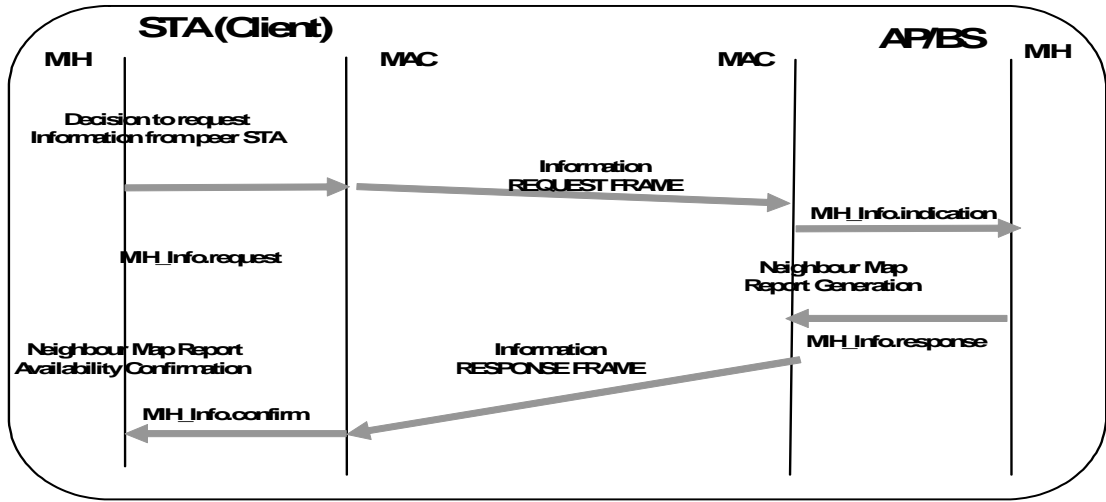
STA (Client)

AP/BS

MH

MAC

MAC

MH

Decision to request Information from peer STA

Information REQUEST FRAME

MH_Info.indication

MH_Info.request

Neighbour Map Report Generation

MH_Info.response

Neighbour Map Report Availability Confirmation

Information RESPONSE FRAME

MH_Info.confirm